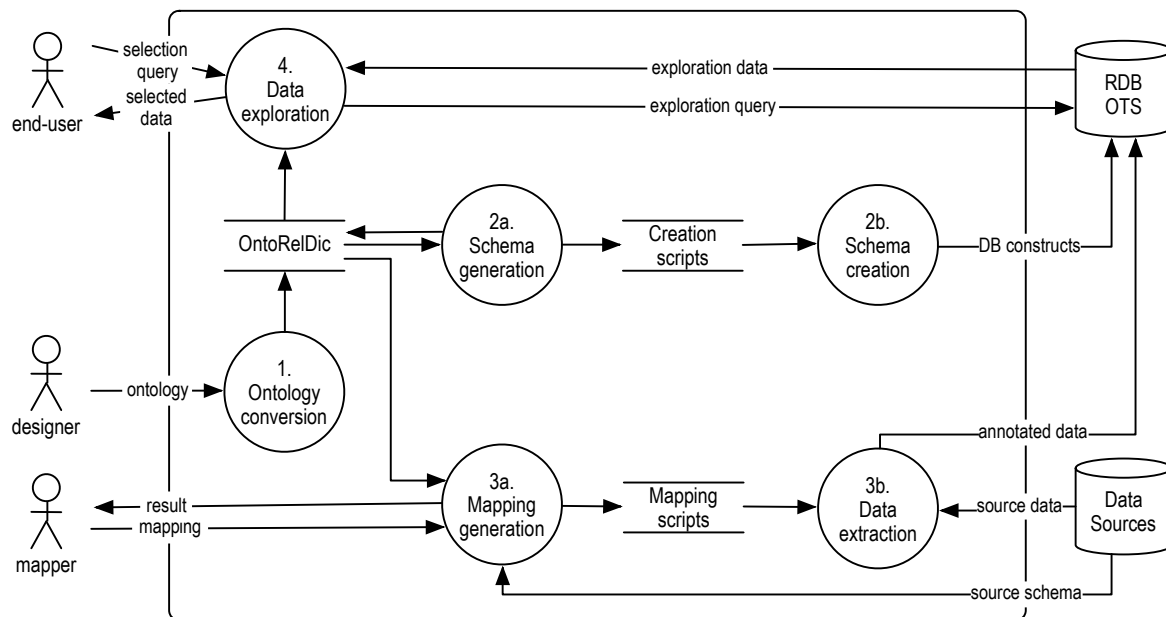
selection query
selected data
end-user
4. Data exploration
exploration data
exploration query
RDB OTS
OntoRelDic
2a. Schema generation
Creation scripts
2b. Schema creation
DB constructs
designer
ontology
1. Ontology conversion
annotated data
mapper
result
mapping
3a. Mapping generation
Mapping scripts
3b. Data extraction
source data
Data Sources
source schema